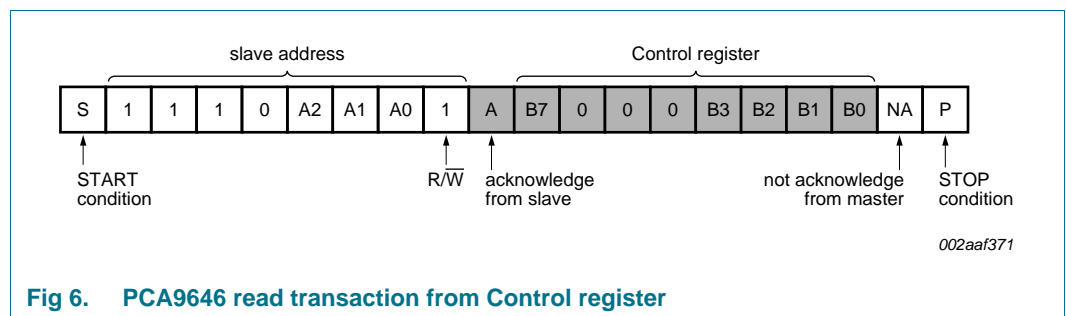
slave address

Control register

| S | 1 | 1 | 1 | 0 | A2 | A1 | A0 | 1 | A | B7 | 0 | 0 | 0 | B3 | B2 | B1 | B0 | NA | P |
|---|---|---|---|---|---|---|---|---|---|---|---|---|---|---|---|---|---|---|---|

START condition

$R/\overline{W}$

acknowledge from slave

not acknowledge from master

STOP condition

002aaf371

Fig 6. PCA9646 read transaction from Control register